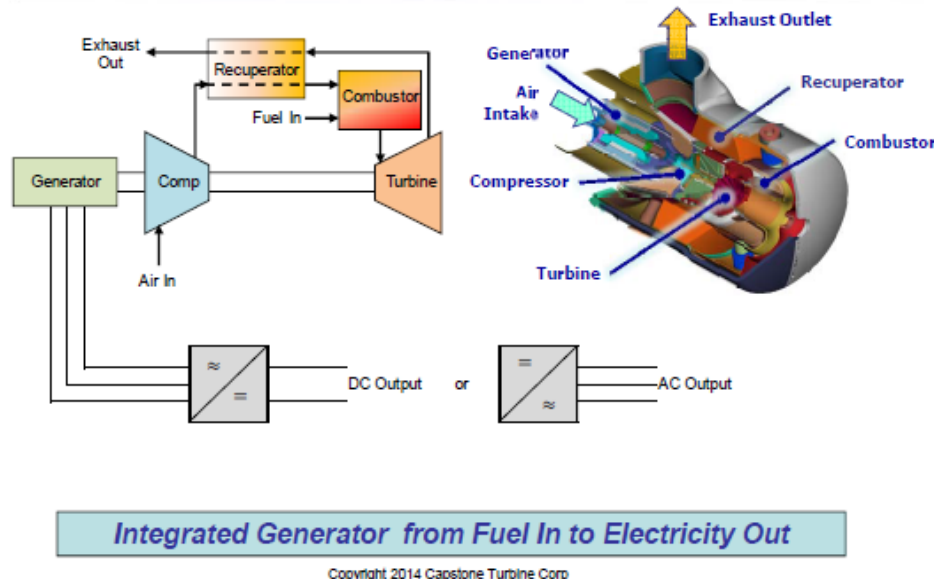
Exhaust Out

Recuperator

Combustor

Fuel In

Generator

Comp

Turbine

Air In

≈

=

DC Output

or

=

≈

AC Output

Exhaust Outlet

Generator

Air Intake

Recuperator

Combustor

Compressor

Turbine

Integrated Generator from Fuel In to Electricity Out

Copyright 2014 Capstone Turbine Corp